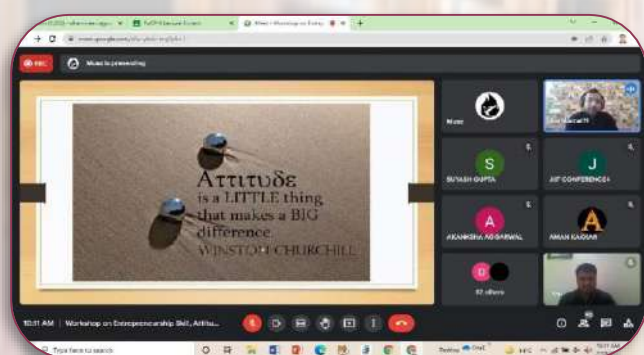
Attitude is a LITTLE thing that makes a BIG difference.
WINSTON CHURCHILL

REC
Meet - Workshop on Entrep
SUYASH GUPTA
JIIT CONFERENCE4
AKANKSHA AGGARWAL
AMAN KAKKAR
62 others
10:11 AM | Workshop on Entrepreneurship Skill, Attitu...
Type here to search